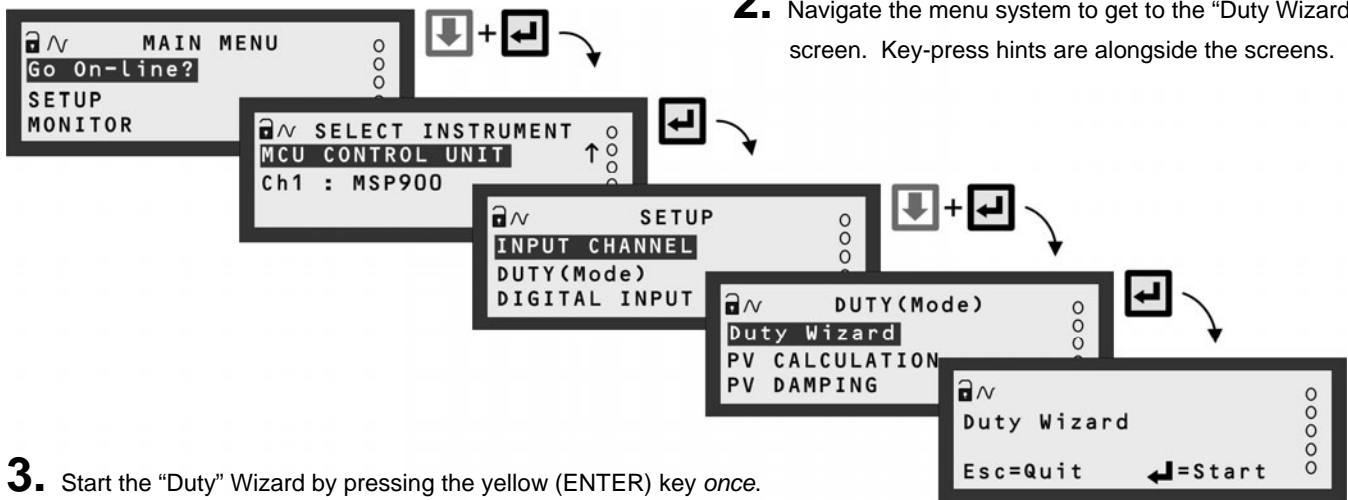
2. Navigate the menu system to get to the "Duty Wizard screen. Key-press hints are alongside the screens.

MAIN MENU
Go On-line?
SETUP
MONITOR

SELECT INSTRUMENT
MCU CONTROL UNIT
Ch1 : MSP900

SETUP
INPUT CHANNEL
DUTY(Mode)
DIGITAL INPUT

DUTY(Mode)
Duty Wizard
PV CALCULATION
PV DAMPING

Duty Wizard
Esc=Quit ↵=Start

3. Start the "Duty" Wizard by pressing the yellow (ENTER) key *once*.